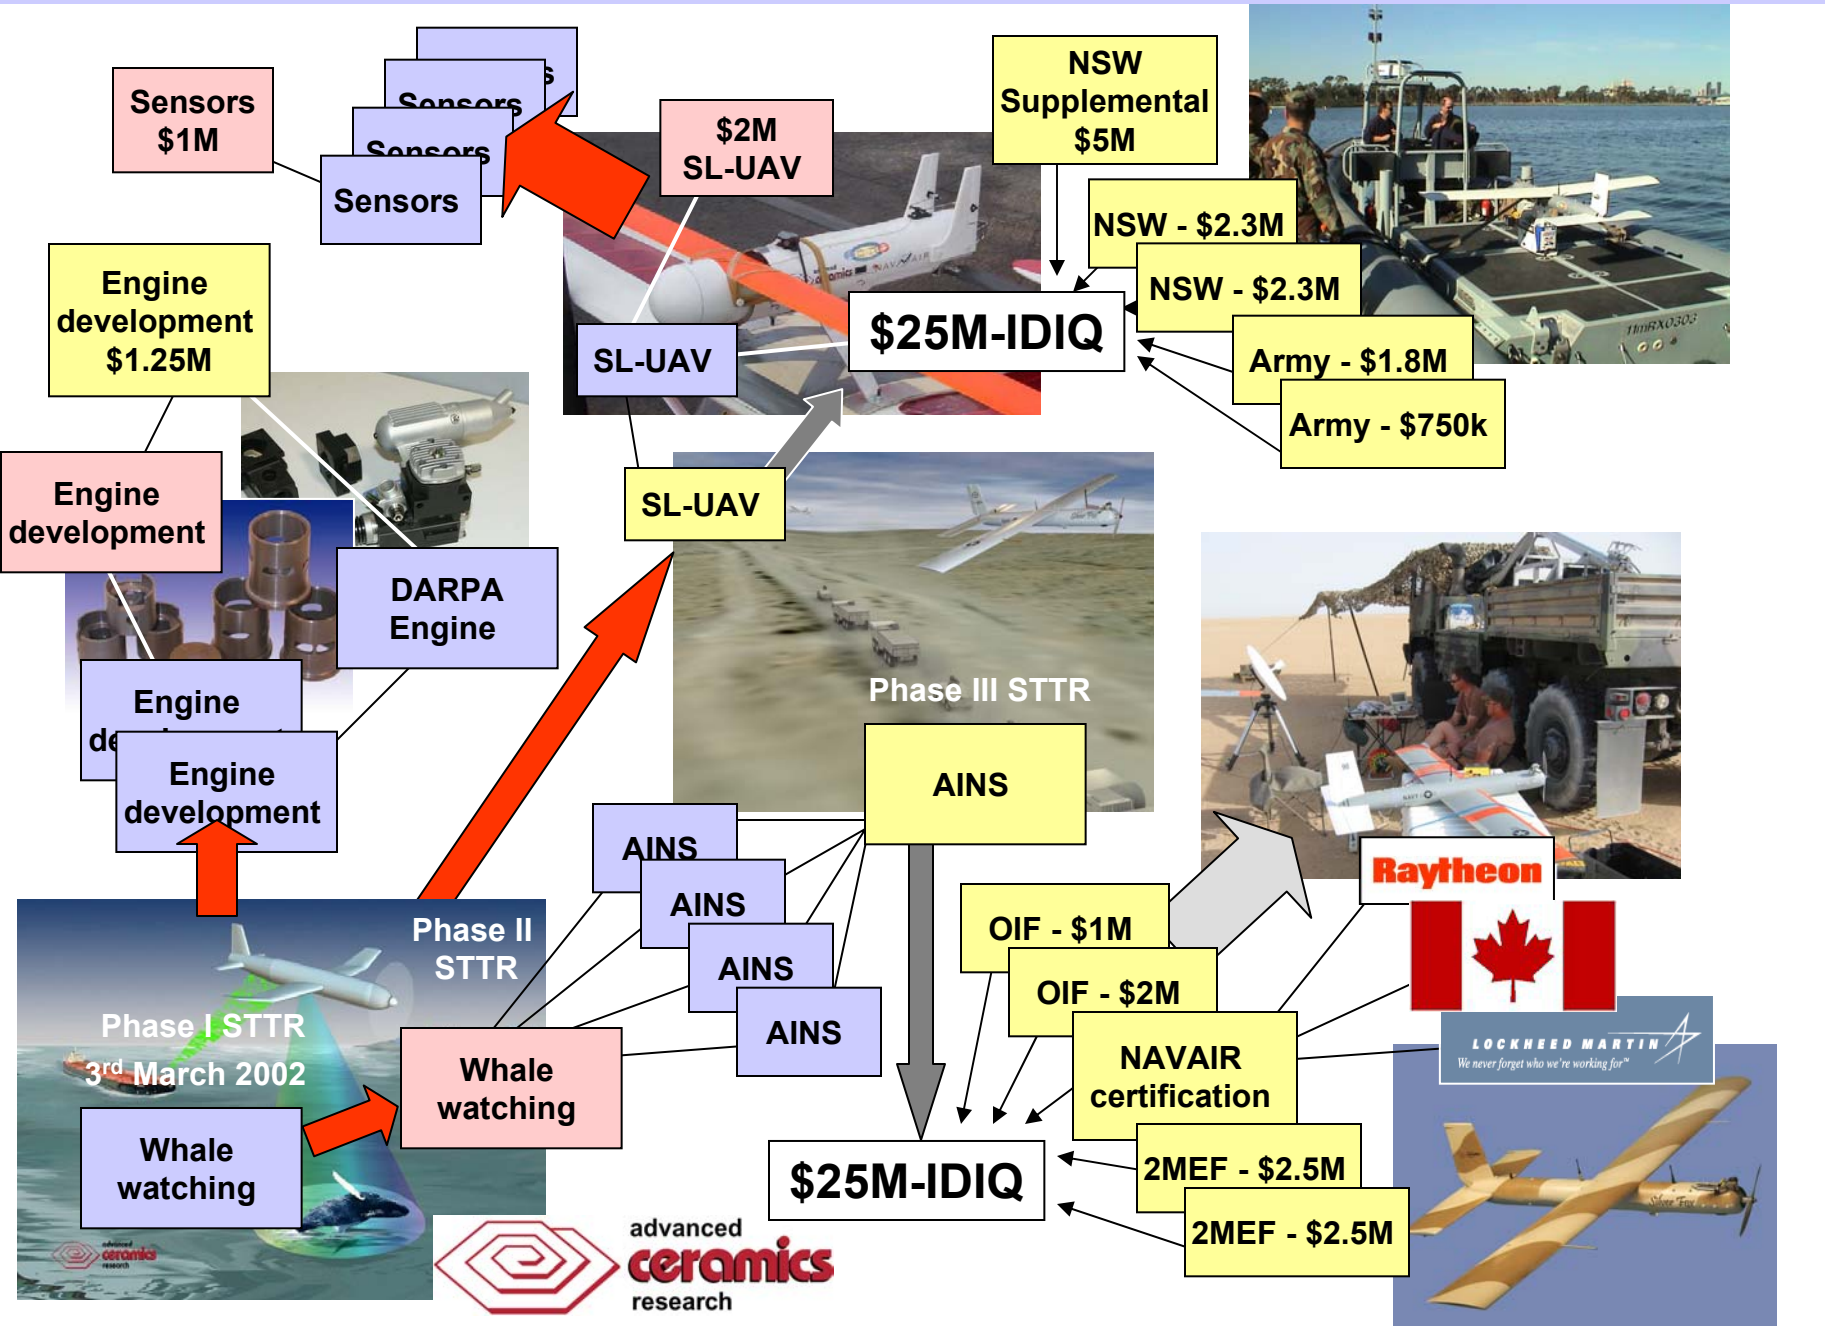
Sensors
$1M

Sensors

Sensors

Sensors

Sensors

$2M
SL-UAV

NSW
Supplemental
$5M

NSW - $2.3M

NSW - $2.3M

$25M-IDIQ

Army - $1.8M

Army - $750k

Engine
development
$1.25M

SL-UAV

SL-UAV

Engine
development

DARPA
Engine

Phase III STTR

Engine
de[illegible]

Engine
development

AINS

AINS

AINS

AINS

AINS

Phase II
STTR

Phase I STTR
3$^{rd}$ March 2002

Whale
watching

Whale
watching

OIF - $1M

OIF - $2M

NAVAIR
certification

Raytheon

LOCKHEED MARTIN
We never forget who we're working for

$25M-IDIQ

2MEF - $2.5M

2MEF - $2.5M

advanced
ceramics
research